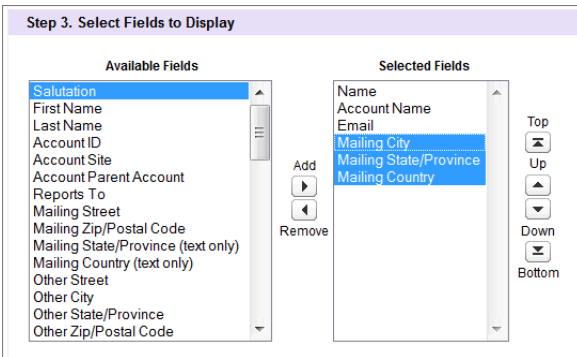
Step 3. Select Fields to Display

Available Fields
Salutation
First Name
Last Name
Account ID
Account Site
Account Parent Account
Reports To
Mailing Street
Mailing Zip/Postal Code
Mailing State/Province (text only)
Mailing Country (text only)
Other Street
Other City
Other State/Province
Other Zip/Postal Code

Add
Remove

Selected Fields
Name
Account Name
Email
Mailing City
Mailing State/Province
Mailing Country

Top
Up
Down
Bottom